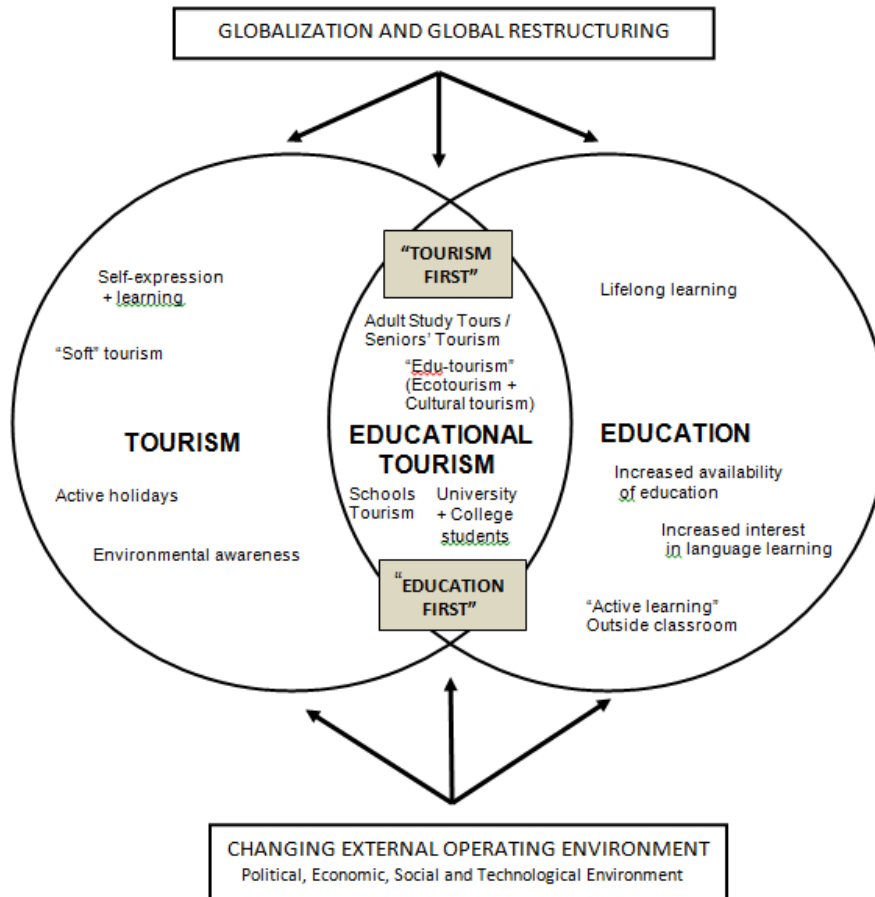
GLOBALIZATION AND GLOBAL RESTRUCTURING

"TOURISM FIRST"

Self-expression + learning

"Soft" tourism

TOURISM

Active holidays

Environmental awareness

Adult Study Tours / Seniors' Tourism

"Edu-tourism" (Ecotourism + Cultural tourism)

EDUCATIONAL TOURISM

Schools Tourism

University + College students

"EDUCATION FIRST"

Lifelong learning

EDUCATION

Increased availability of education

Increased interest in language learning

"Active learning" Outside classroom

CHANGING EXTERNAL OPERATING ENVIRONMENT
Political, Economic, Social and Technological Environment